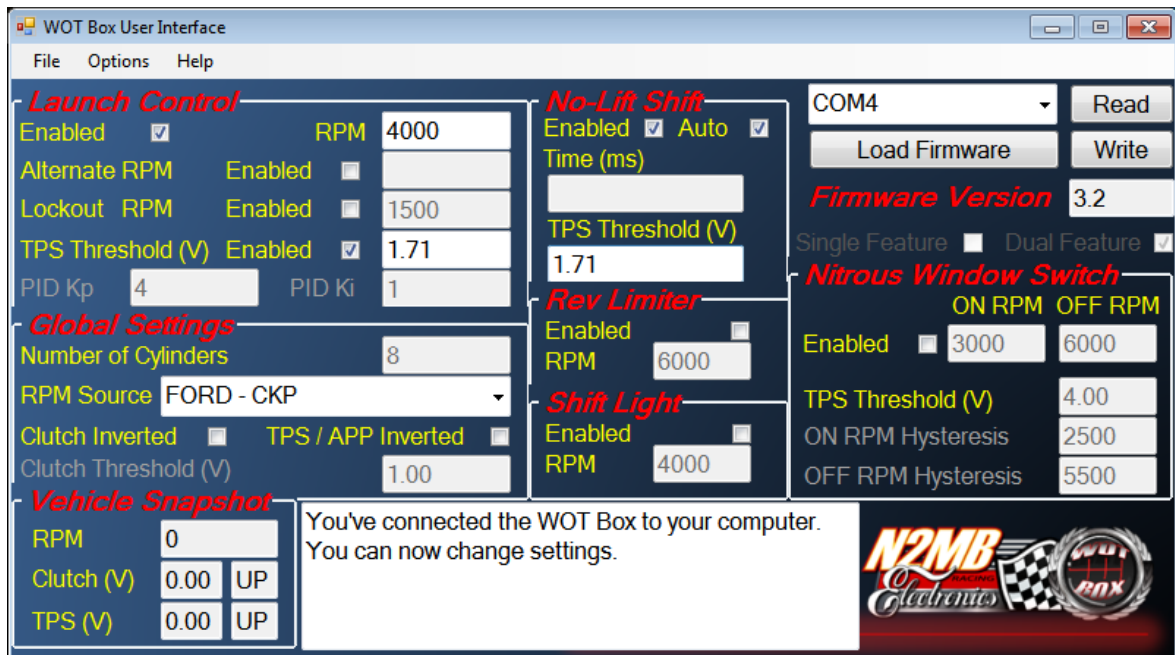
WOT Box User Interface

File Options Help

Launch Control
Enabled RPM 4000
Alternate RPM Enabled
Lockout RPM Enabled 1500
TPS Threshold (V) Enabled 1.71
PID Kp 4 PID Ki 1

Global Settings
Number of Cylinders 8
RPM Source FORD - CKP
Clutch Inverted TPS / APP Inverted
Clutch Threshold (V) 1.00

Vehicle Snapshot
RPM 0
Clutch (V) 0.00 UP
TPS (V) 0.00 UP

No-Lift Shift
Enabled Auto
Time (ms)
TPS Threshold (V)
1.71

Rev Limiter
Enabled
RPM 6000

Shift Light
Enabled
RPM 4000

COM4
Read
Load Firmware
Write
Firmware Version 3.2
Single Feature Dual Feature

Nitrous Window Switch
ON RPM OFF RPM
Enabled 3000 6000
TPS Threshold (V) 4.00
ON RPM Hysteresis 2500
OFF RPM Hysteresis 5500

You've connected the WOT Box to your computer. You can now change settings.

N2MB RACING Electronics WOT BOX